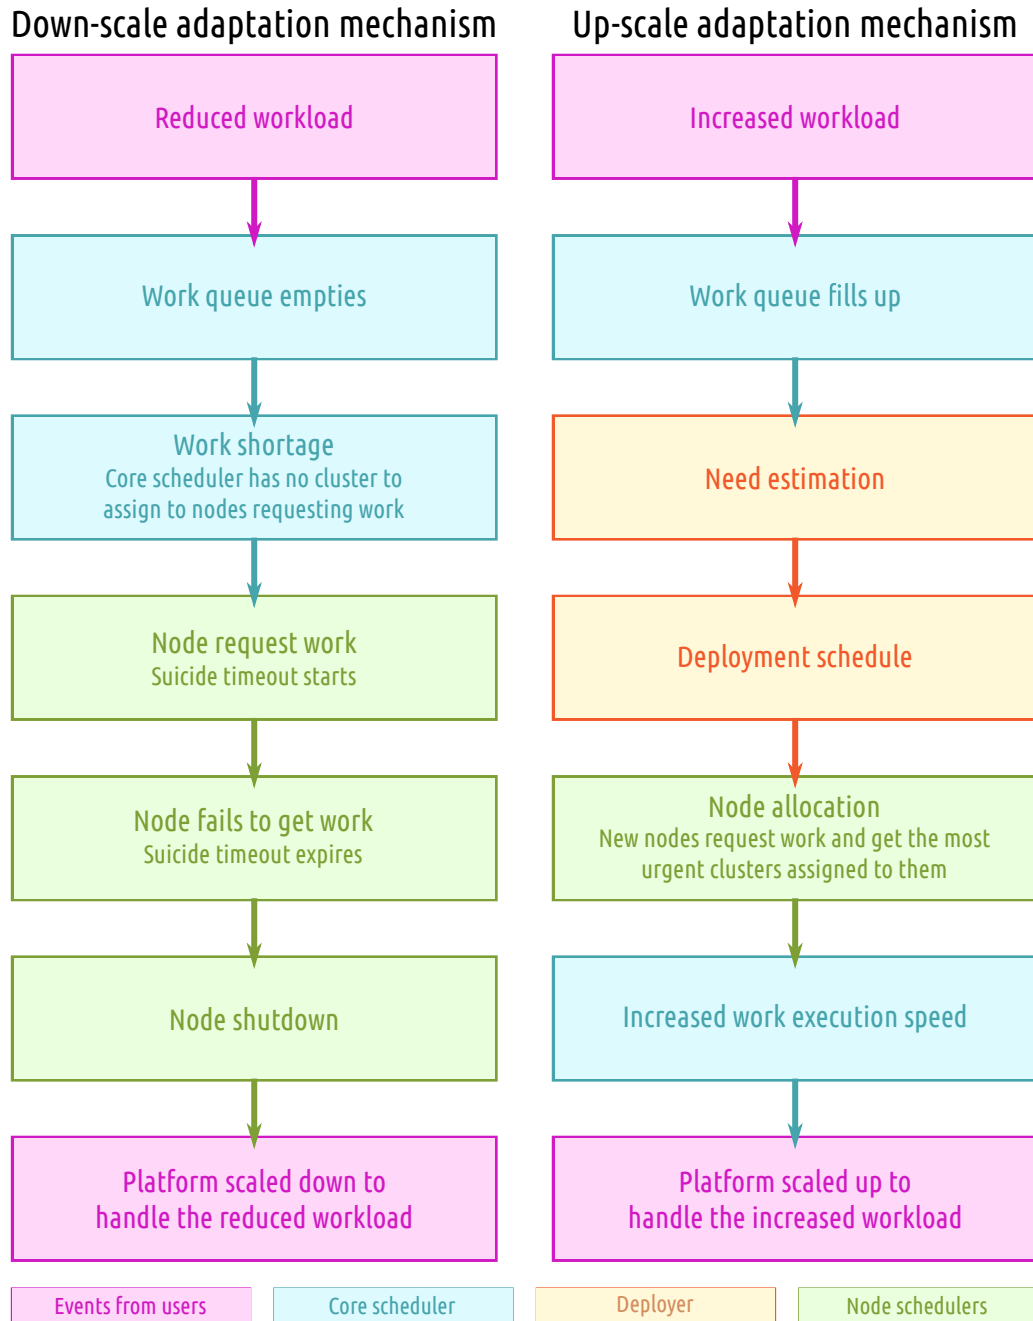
Down-scale adaptation mechanism

Reduced workload

Work queue empties

Work shortage
Core scheduler has no cluster to assign to nodes requesting work

Node request work
Suicide timeout starts

Node fails to get work
Suicide timeout expires

Node shutdown

Platform scaled down to handle the reduced workload

Up-scale adaptation mechanism

Increased workload

Work queue fills up

Need estimation

Deployment schedule

Node allocation
New nodes request work and get the most urgent clusters assigned to them

Increased work execution speed

Platform scaled up to handle the increased workload

Events from users

Core scheduler

Deployer

Node schedulers